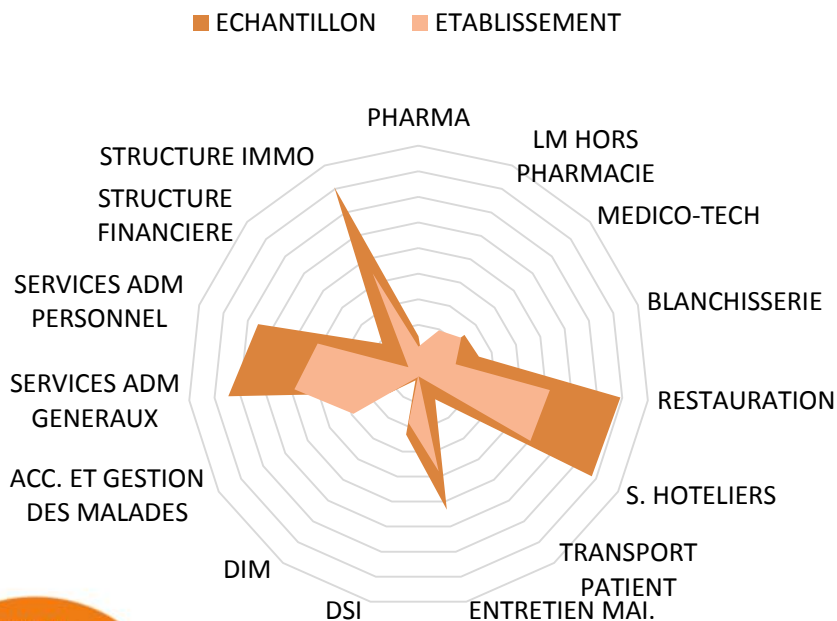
ECHANTILLON ETABLISSEMENT

PHARMA
LM HORS PHARMACIE
MEDICO-TECH
BLANCHISSERIE
RESTAURATION
S. HOTELIERS
TRANSPORT PATIENT
ENTRETIEN MAI.
DSI
DIM
ACC. ET GESTION DES MALADES
SERVICES ADM GENERAUX
SERVICES ADM PERSONNEL
STRUCTURE FINANCIERE
STRUCTURE IMMO